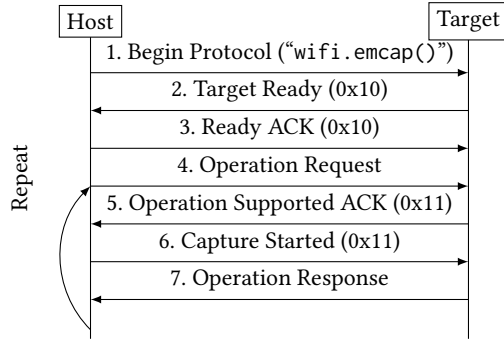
Host

Target

1. Begin Protocol (“wifi.emcap()”)

2. Target Ready (0x10)

3. Ready ACK (0x10)

4. Operation Request

5. Operation Supported ACK (0x11)

6. Capture Started (0x11)

7. Operation Response

Repeat